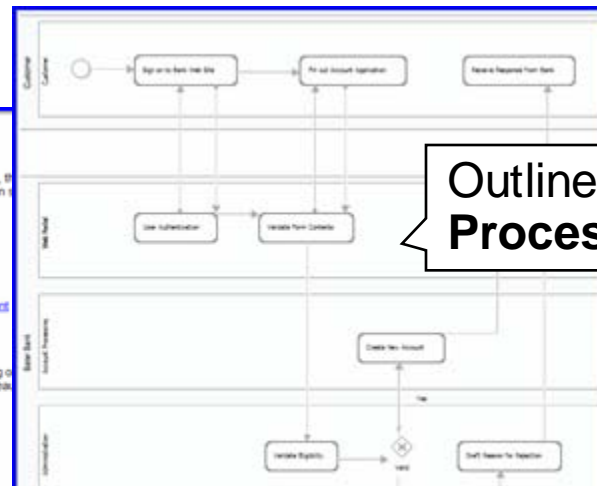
Customer

Customer

Sign on to Bank Web Site

Fill out Account Application

Receive Response from Bank

Outline
Proces

Web Portal

User Authentication

Validate Form Contents

Solar Bank

Account Provisions

Create New Account

Yes

Administration

Validate Eligibility

Valid

Draft Reason for Rejection